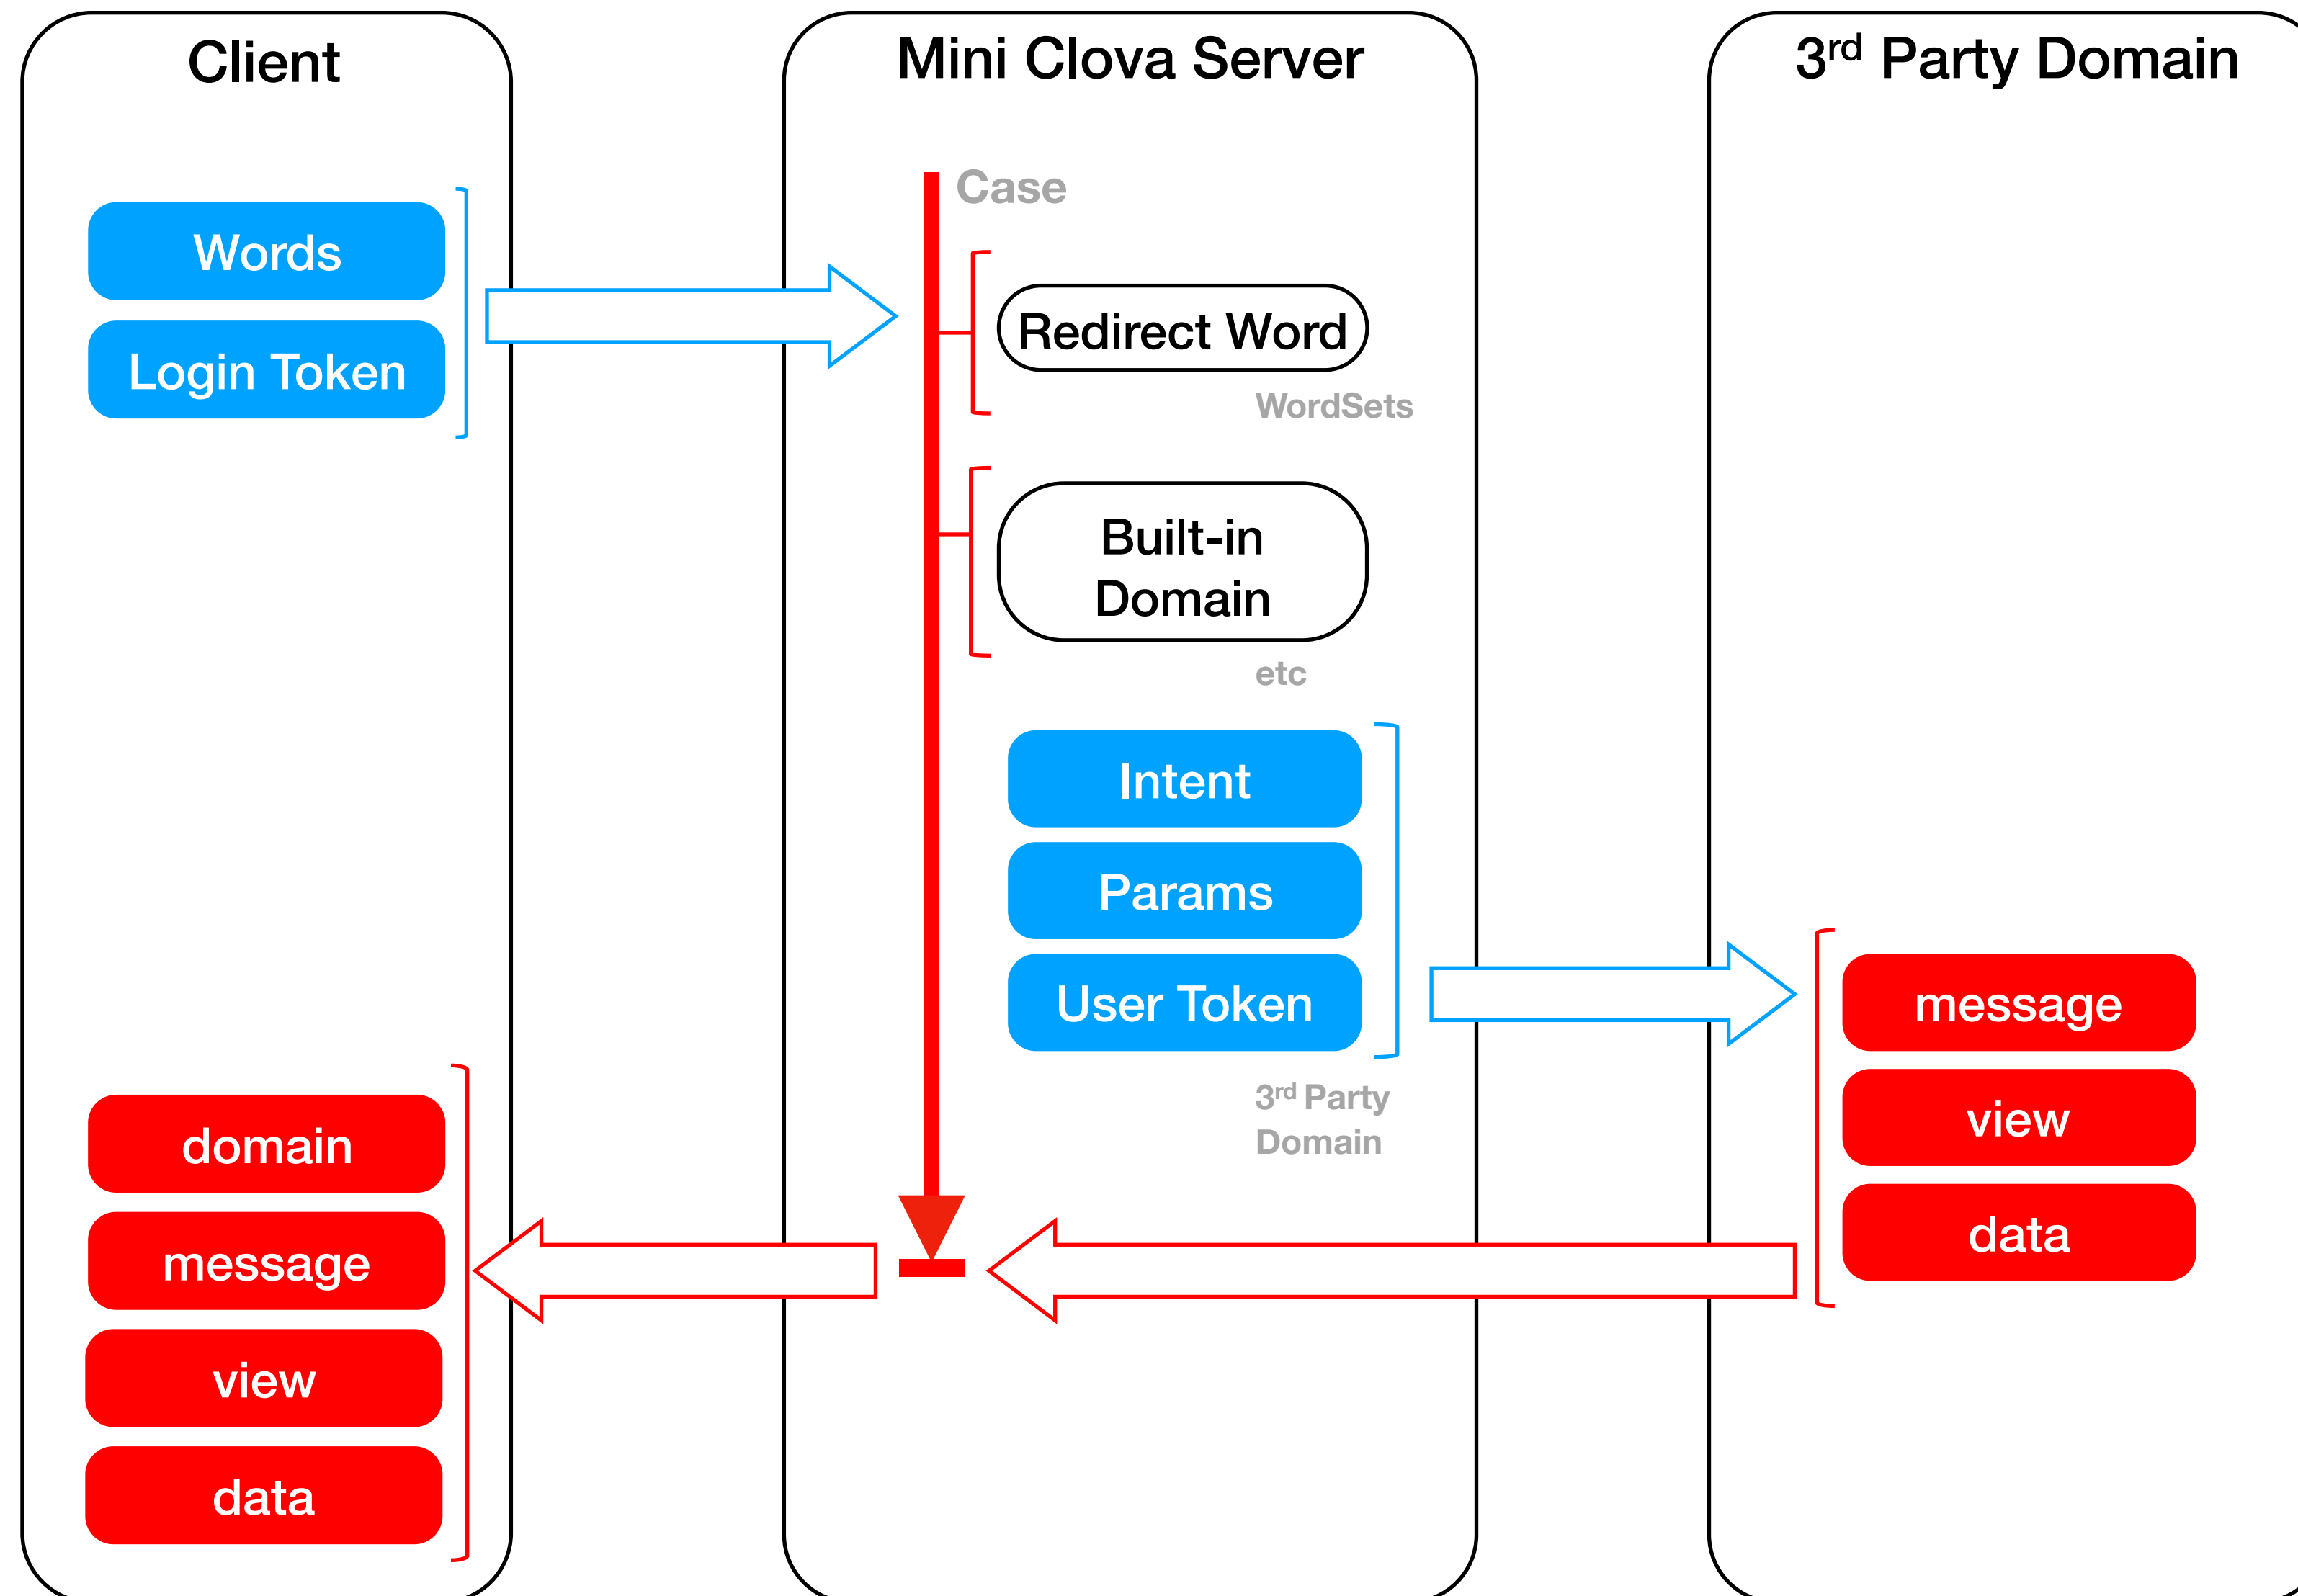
Client

Mini Clova Server

3$^{rd}$ Party Domain

Words

Login Token

Case

Redirect Word

WordSets

Built-in Domain

etc

Intent

Params

User Token

3$^{rd}$ Party Domain

message

view

data

domain

message

view

data